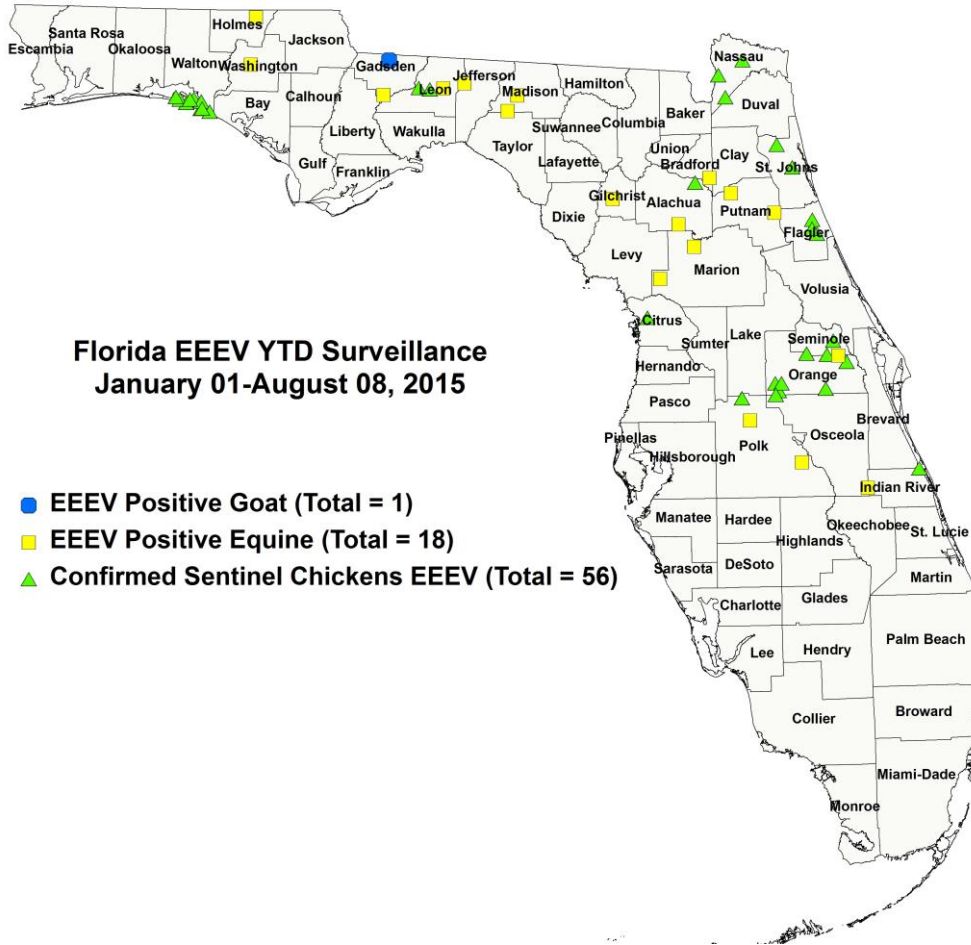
Santa Rosa
Escambia
Okaloosa
Holmes
Jackson
Walton
Washington
Gadsden
Jefferson
Madison
Hamilton
Nassau
Bay
Calhoun
Leon
Baker
Duval
Liberty
Wakulla
Suwannee
Columbia
Taylor
Union
Gulf
Franklin
Lafayette
Bradford
Clay
St. Johns
Gilchrist
Alachua
Dixie
Putnam
Flagler
Levy
Marion
Volusia

Florida EEEV YTD Surveillance
January 01-August 08, 2015

Citrus
Lake
Sumter
Seminole
Hernando
Orange
Pasco
Brevard
Pinellas
Osceola
Hillsborough
Polk
Indian River

● EEEV Positive Goat (Total = 1)
■ EEEV Positive Equine (Total = 18)
▲ Confirmed Sentinel Chickens EEEV (Total = 56)

Manatee
Hardee
Okeechobee
St. Lucie
Highlands
Sarasota
DeSoto
Martin
Charlotte
Glades
Palm Beach
Lee
Hendry
Collier
Broward
Miami-Dade
Monroe